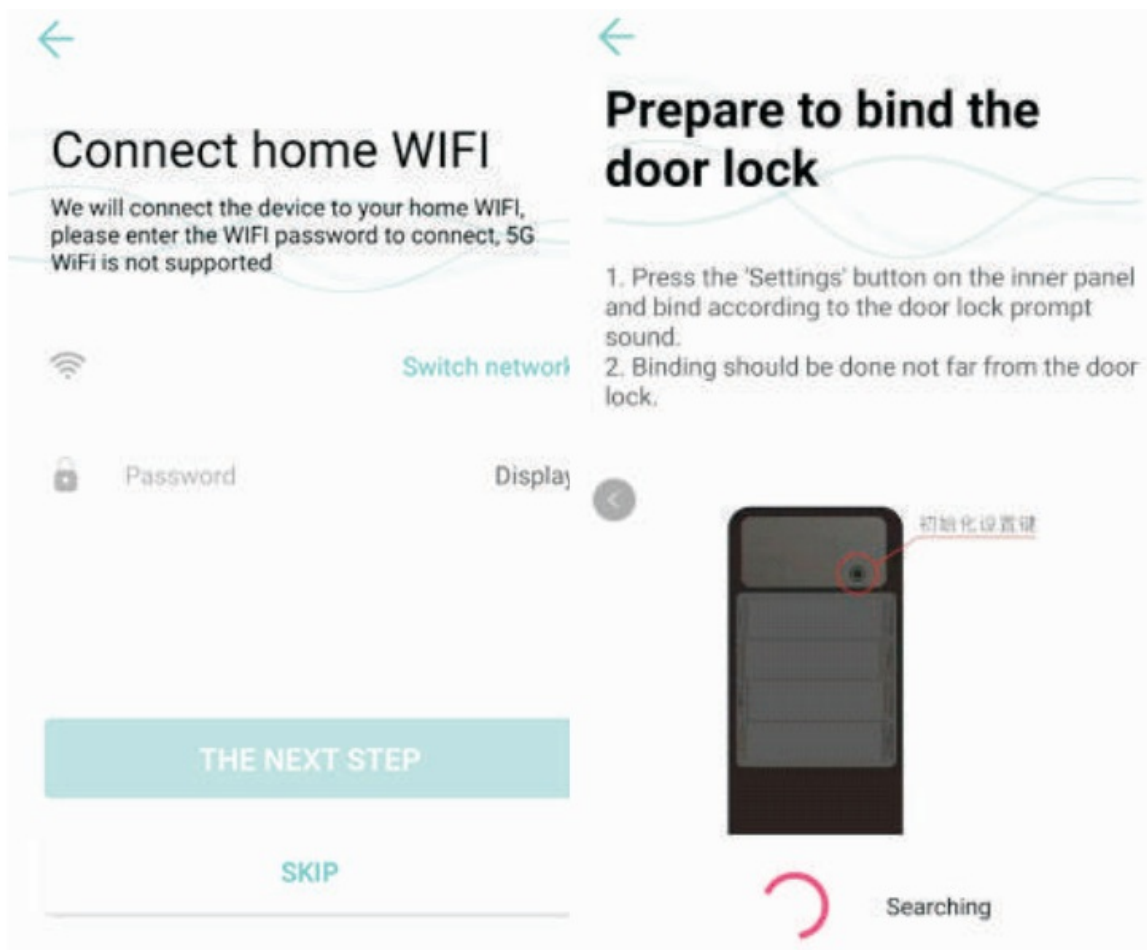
Connect home WIFI

We will connect the device to your home WIFI, please enter the WIFI password to connect, 5G WiFi is not supported

Switch networl

Password

Display

THE NEXT STEP

SKIP

Prepare to bind the door lock

1. Press the 'Settings' button on the inner panel and bind according to the door lock prompt sound.
2. Binding should be done not far from the door lock.

初始化设置键

Searching